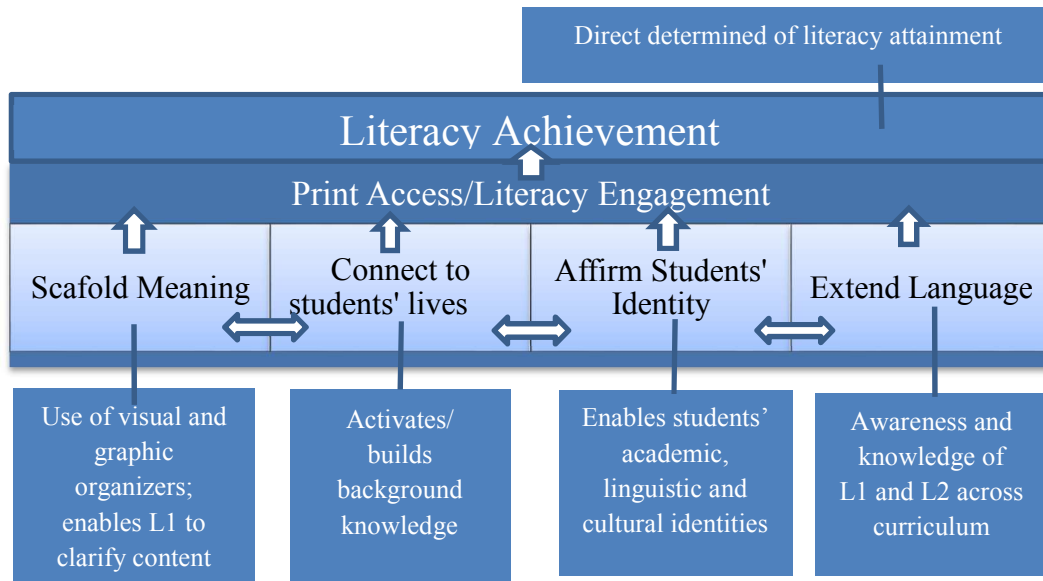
Direct determined of literacy attainment

Literacy Achievement

Print Access/Literacy Engagement

Scafold Meaning

Connect to students' lives

Affirm Students' Identity

Extend Language

Use of visual and graphic organizers; enables L1 to clarify content

Activates/ builds background knowledge

Enables students' academic, linguistic and cultural identities

Awareness and knowledge of L1 and L2 across curriculum